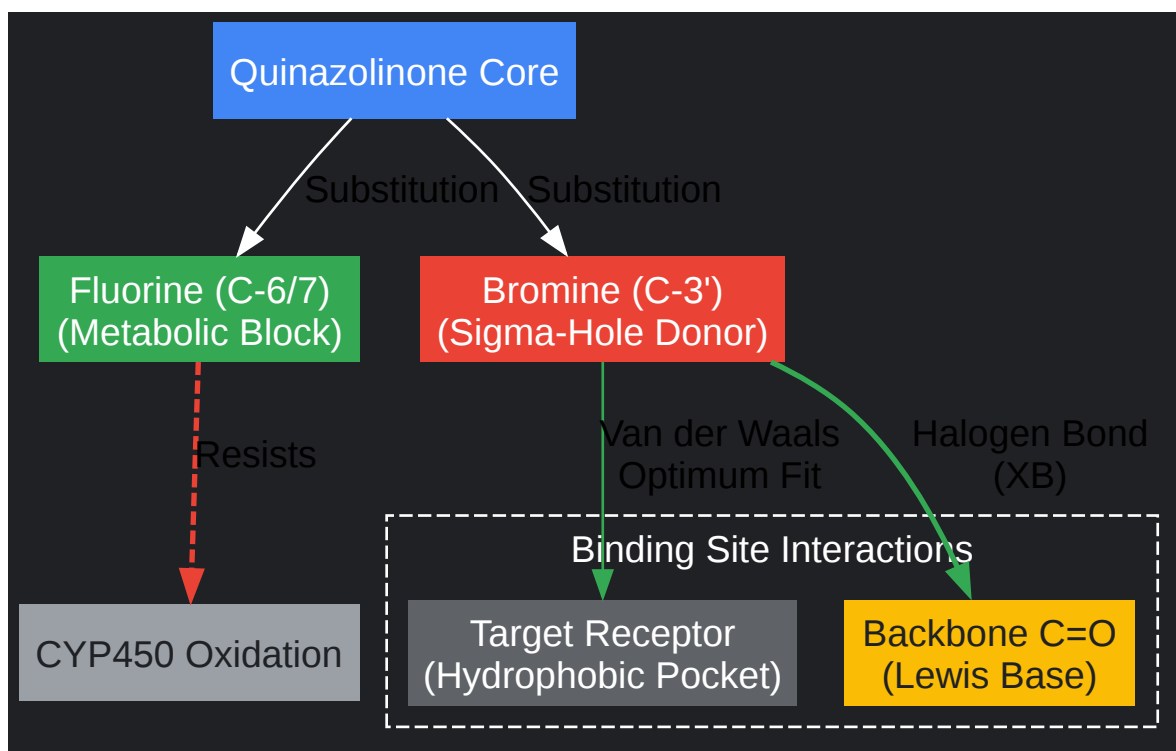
Quinazolinone Core

Substitution

Substitution

Fluorine (C-6/7)
(Metabolic Block)

Bromine (C-3')
(Sigma-Hole Donor)

Resists

Van der Waals
Optimum Fit

Halogen Bond
(XB)

Binding Site Interactions

CYP450 Oxidation

Target Receptor
(Hydrophobic Pocket)

Backbone C=O
(Lewis Base)